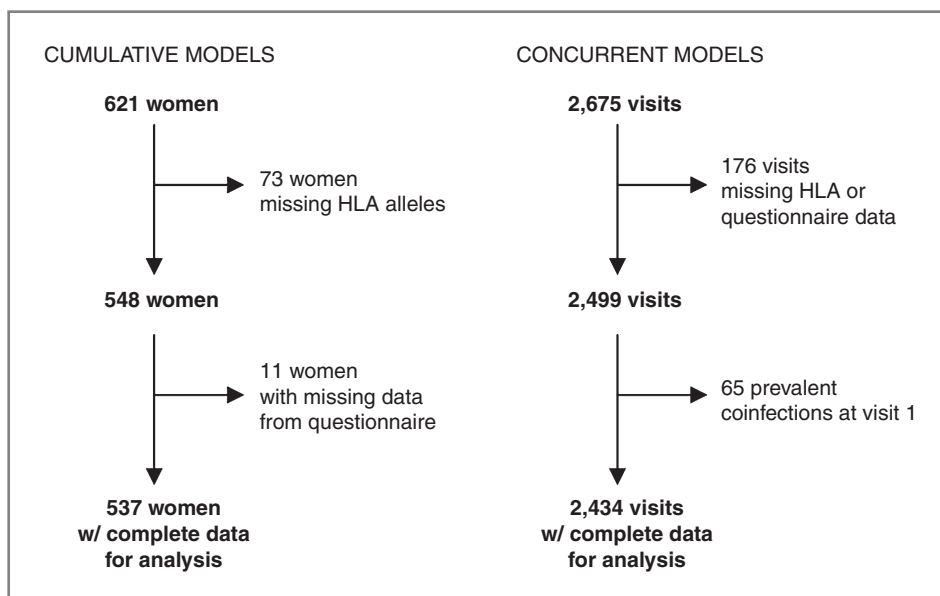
CUMULATIVE MODELS

**621 women**

73 women missing HLA alleles

**548 women**

11 women with missing data from questionnaire

**537 women w/ complete data for analysis**

CONCURRENT MODELS

**2,675 visits**

176 visits missing HLA or questionnaire data

**2,499 visits**

65 prevalent coinfections at visit 1

**2,434 visits w/ complete data for analysis**